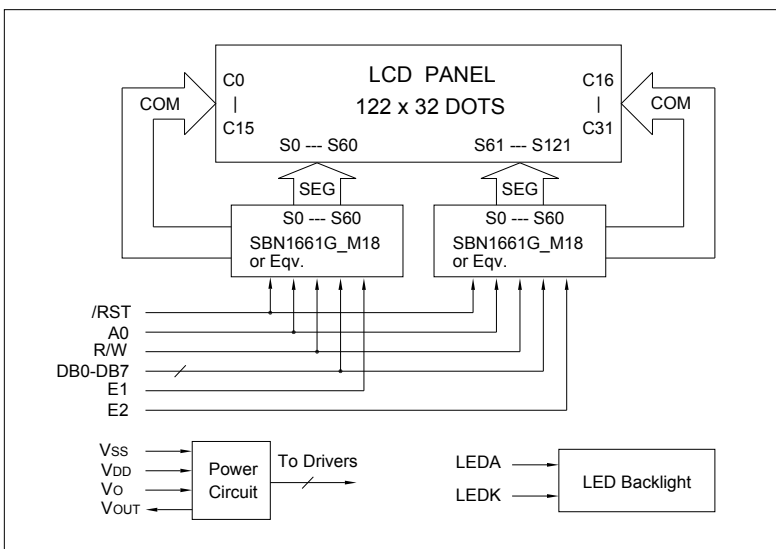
LCD PANEL
122 x 32 DOTS

C0
|
C15

C16
|
C31

COM

COM

S0 --- S60

S61 --- S121

SEG

SEG

S0 --- S60
SBN1661G_M18
or Eqv.

S0 --- S60
SBN1661G_M18
or Eqv.

/RST
A0
R/W
DB0-DB7
E1
E2

VSS
VDD
VO
VOUT

Power Circuit

To Drivers

LEDA
LEDK

LED Backlight